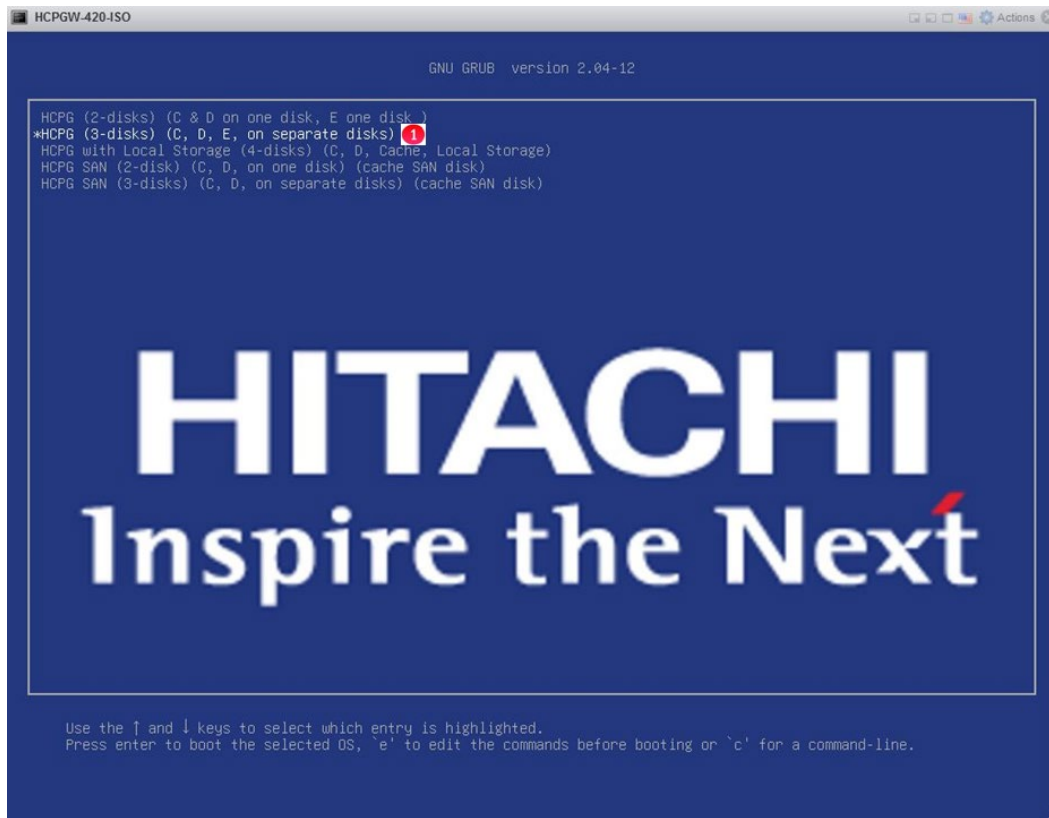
HCPGW-420-ISO

Actions

GNU GRUB version 2.04-12

HCPG (2-disks) (C & D on one disk, E one disk )
*HCPG (3-disks) (C, D, E, on separate disks) 1
HCPG with Local Storage (4-disks) (C, D, Cache, Local Storage)
HCPG SAN (2-disk) (C, D, on one disk) (cache SAN disk)
HCPG SAN (3-disks) (C, D, on separate disks) (cache SAN disk)

HITACHI
Inspire the Next

Use the ↑ and ↓ keys to select which entry is highlighted.
Press enter to boot the selected OS, `e' to edit the commands before booting or `c' for a command-line.